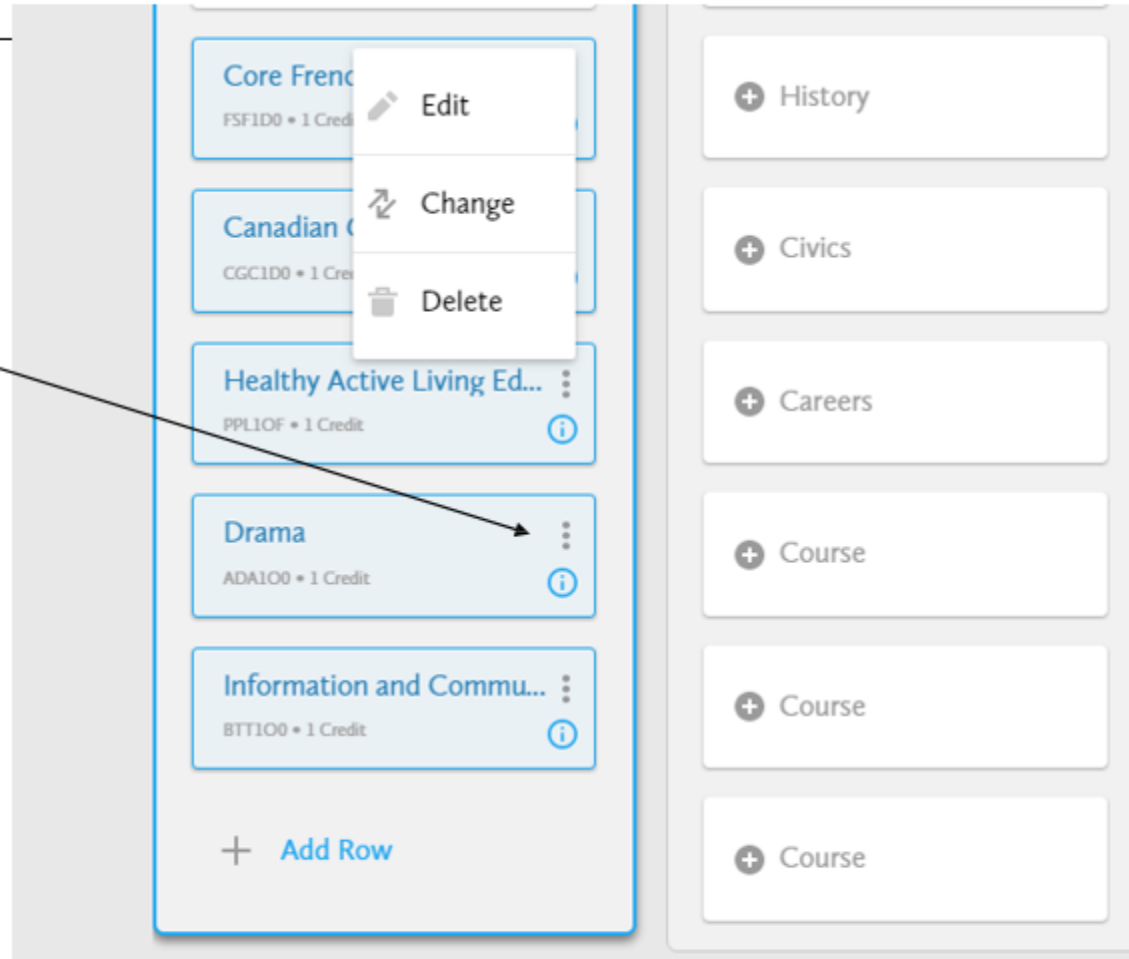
Core Frenc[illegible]
FSF1D0 • 1 Credi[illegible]

Edit

Change

Delete

Canadian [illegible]
CGC1D0 • 1 Cre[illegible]

Healthy Active Living Ed...
PPL1OF • 1 Credit

Drama
ADA1O0 • 1 Credit

Information and Commu...
BTT1O0 • 1 Credit

+ Add Row

History

Civics

Careers

Course

Course

Course